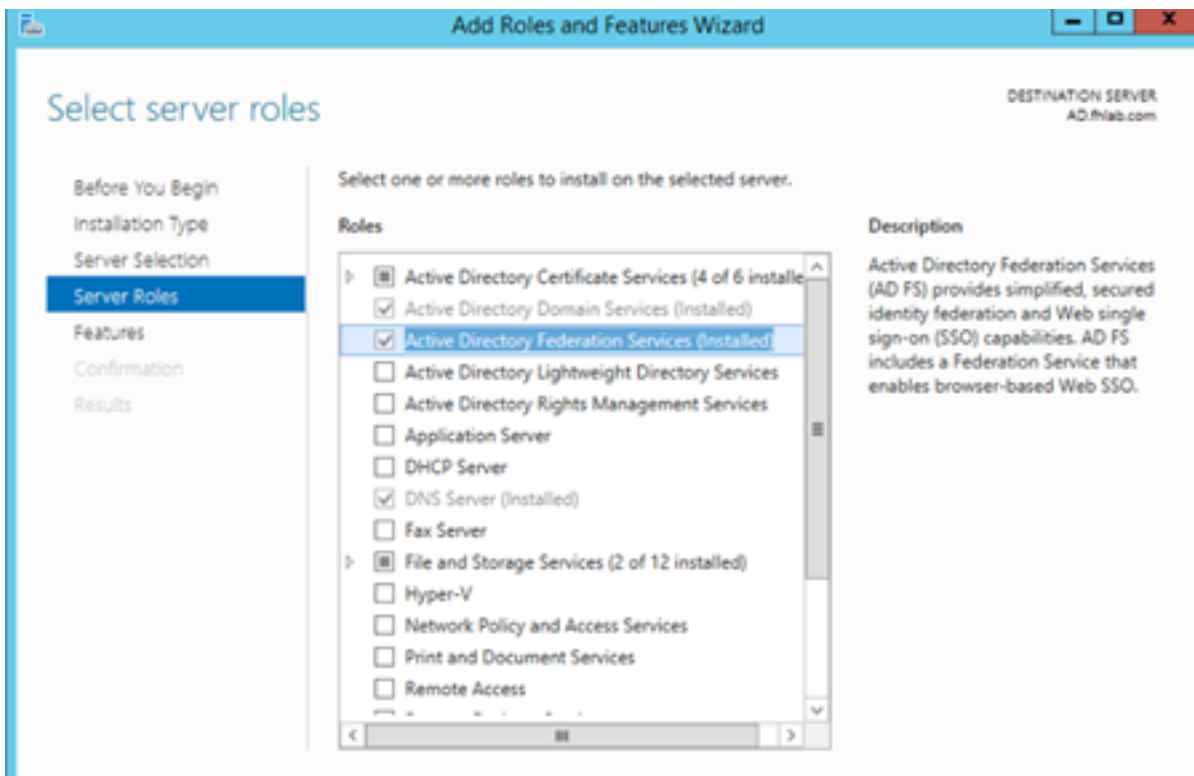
Add Roles and Features Wizard

Select server roles

DESTINATION SERVER
AD.fhlab.com

Before You Begin
Installation Type
Server Selection
Server Roles
Features
Confirmation
Results

Select one or more roles to install on the selected server.

Roles

Active Directory Certificate Services (4 of 6 installe
Active Directory Domain Services (Installed)
Active Directory Federation Services (Installed)
Active Directory Lightweight Directory Services
Active Directory Rights Management Services
Application Server
DHCP Server
DNS Server (Installed)
Fax Server
File and Storage Services (2 of 12 installed)
Hyper-V
Network Policy and Access Services
Print and Document Services
Remote Access
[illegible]

Description

Active Directory Federation Services (AD FS) provides simplified, secured identity federation and Web single sign-on (SSO) capabilities. AD FS includes a Federation Service that enables browser-based Web SSO.